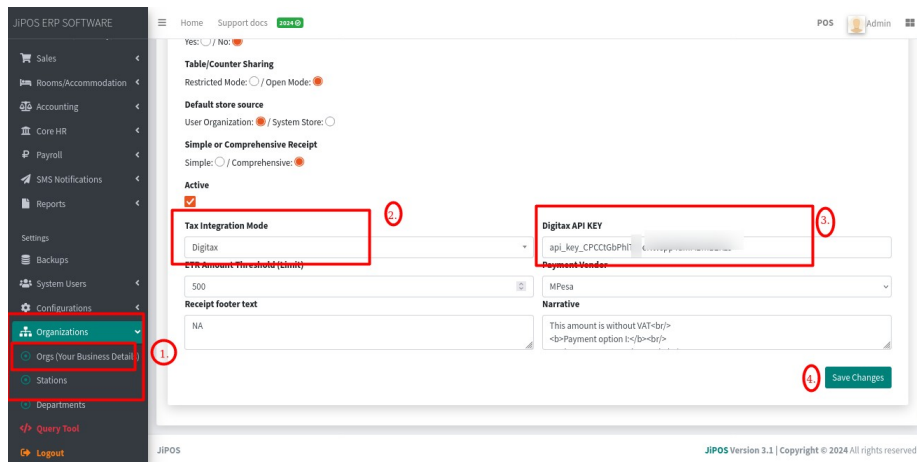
JiPOS ERP SOFTWARE
Home Support docs 2024
POS Admin

Sales
Rooms/Accommodation
Accounting
Core HR
Payroll
SMS Notifications
Reports
Settings
Backups
System Users
Configurations
Organizations
Orgs (Your Business Details)
Stations
Departments
Query Tool
Logout

Yes: / No:

Table/Counter Sharing
Restricted Mode: / Open Mode:

Default store source
User Organization: / System Store:

Simple or Comprehensive Receipt
Simple: / Comprehensive:

Active

Tax Integration Mode
Digitax

Digitax API KEY
api_key_CPCCtGbPhl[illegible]

ETR Amount Threshold (Limit)
500

Payment Vendor
MPesa

Receipt footer text
NA

Narrative
This amount is without VAT<br/>
<b>Payment option I:</b><br/>

1.
2.
3.
4.

Save Changes

JiPOS
JiPOS Version 3.1 | Copyright © 2024 All rights reserved